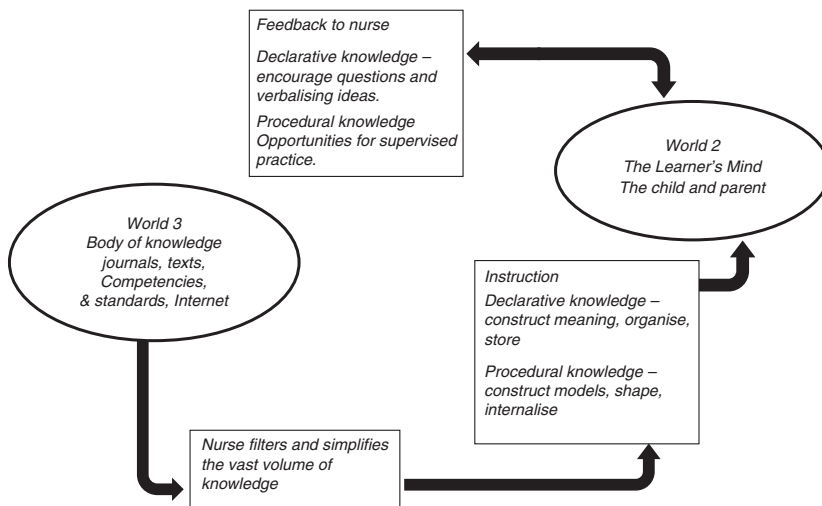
Feedback to nurse

Declarative knowledge – encourage questions and verbalising ideas.

Procedural knowledge Opportunities for supervised practice.

World 2
The Learner's Mind
The child and parent

World 3
Body of knowledge
journals, texts,
Competencies,
& standards, Internet

Instruction

Declarative knowledge – construct meaning, organise, store

Procedural knowledge – construct models, shape, internalise

Nurse filters and simplifies the vast volume of knowledge